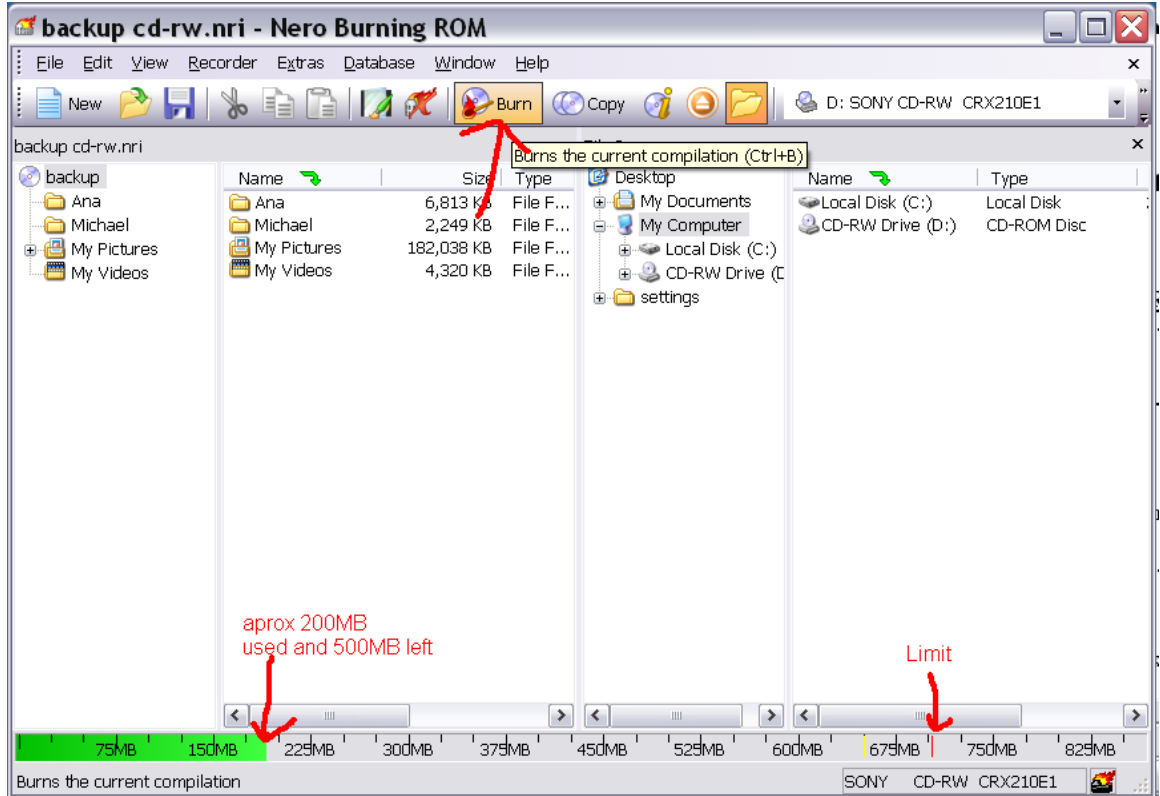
backup cd-rw.nri - Nero Burning ROM

File Edit View Recorder Extras Database Window Help

New Burn Copy D: SONY CD-RW CRX210E1

backup cd-rw.nri

Burns the current compilation (Ctrl+B)

backup
Ana
Michael
My Pictures
My Videos

| Name | Size | Type |
|---|---|---|
| Ana | 6,813 KB | File F... |
| Michael | 2,249 KB | File F... |
| My Pictures | 182,038 KB | File F... |
| My Videos | 4,320 KB | File F... |

Desktop
My Documents
My Computer
Local Disk (C:)
CD-RW Drive (D
settings

| Name | Type |
|---|---|
| Local Disk (C:) | Local Disk |
| CD-RW Drive (D:) | CD-ROM Disc |

aprox 200MB used and 500MB left

Limit

75MB 150MB 225MB 300MB 375MB 450MB 525MB 600MB 675MB 750MB 825MB

Burns the current compilation

SONY CD-RW CRX210E1